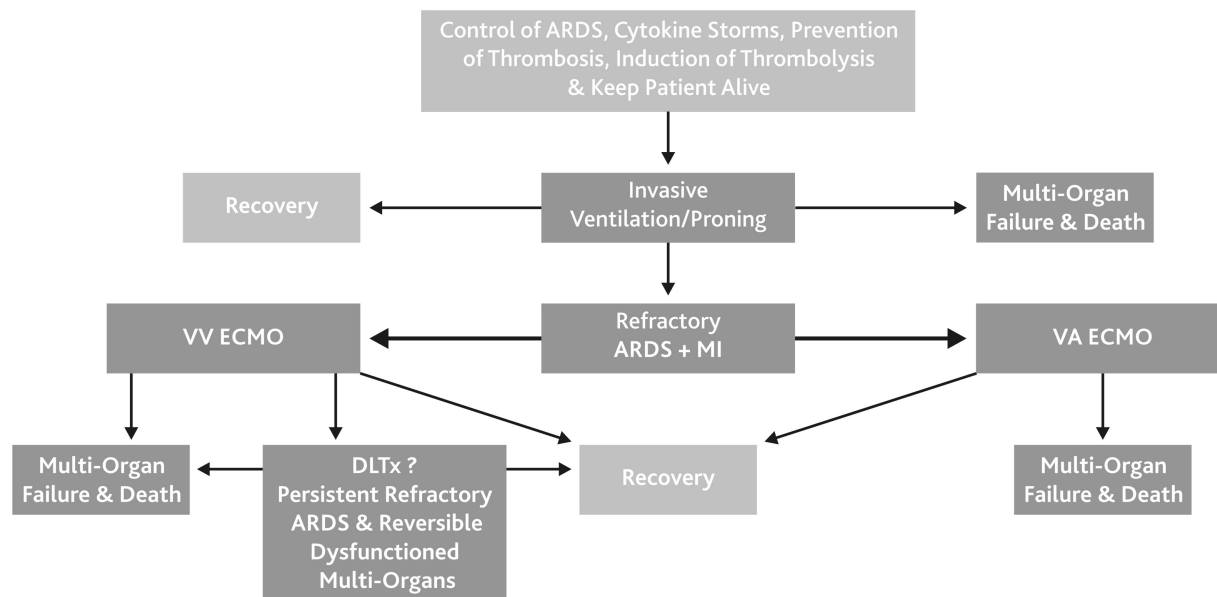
Control of ARDS, Cytokine Storms, Prevention of Thrombosis, Induction of Thrombolysis & Keep Patient Alive

Recovery

Invasive Ventilation/Proning

Multi-Organ Failure & Death

VV ECMO

Refractory ARDS + MI

VA ECMO

Multi-Organ Failure & Death

DLTx ? Persistent Refractory ARDS & Reversible Dysfunctioned Multi-Organs

Recovery

Multi-Organ Failure & Death